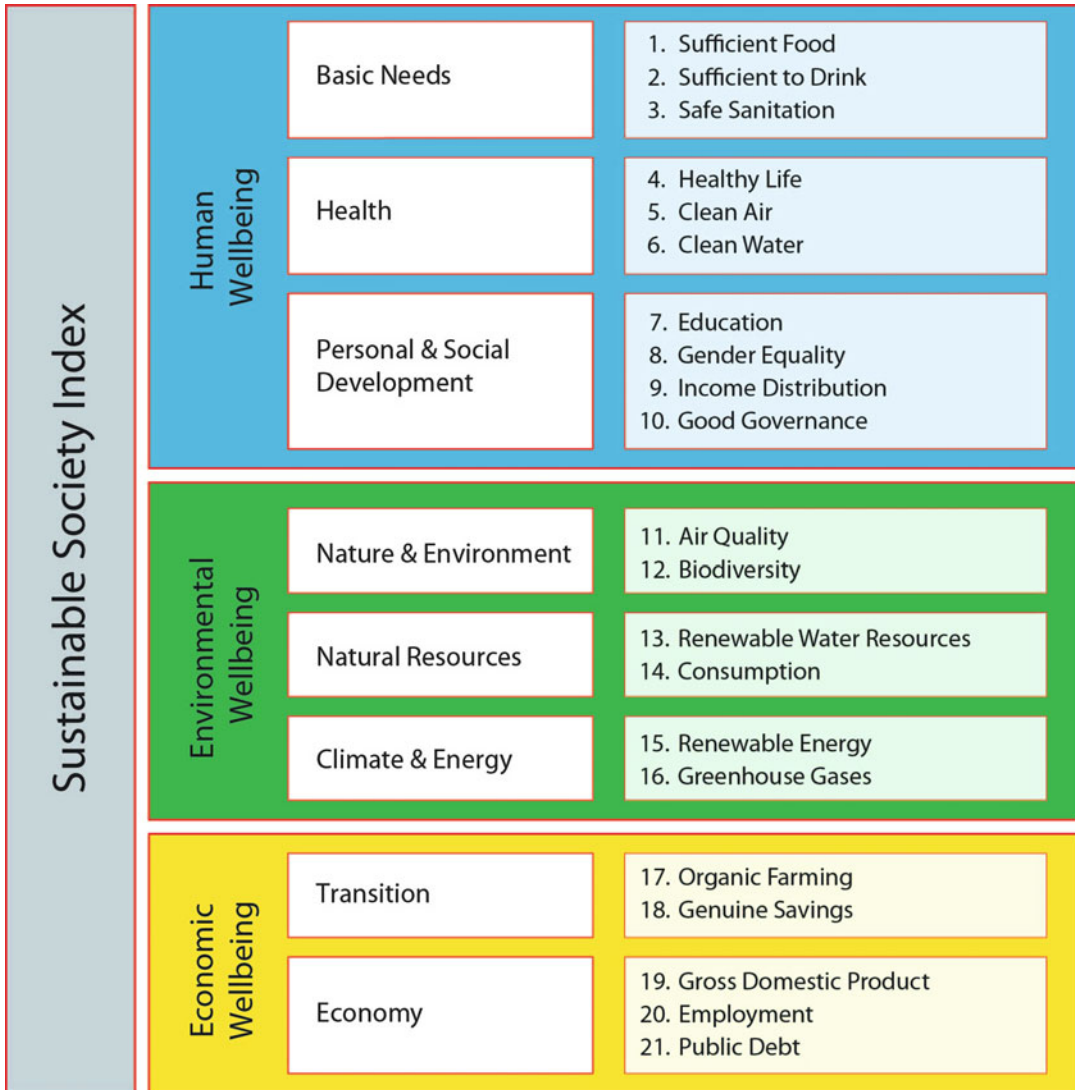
Sustainable Society Index

Human Wellbeing

Basic Needs
1. Sufficient Food
2. Sufficient to Drink
3. Safe Sanitation

Health
4. Healthy Life
5. Clean Air
6. Clean Water

Personal & Social Development
7. Education
8. Gender Equality
9. Income Distribution
10. Good Governance

Environmental Wellbeing

Nature & Environment
11. Air Quality
12. Biodiversity

Natural Resources
13. Renewable Water Resources
14. Consumption

Climate & Energy
15. Renewable Energy
16. Greenhouse Gases

Economic Wellbeing

Transition
17. Organic Farming
18. Genuine Savings

Economy
19. Gross Domestic Product
20. Employment
21. Public Debt